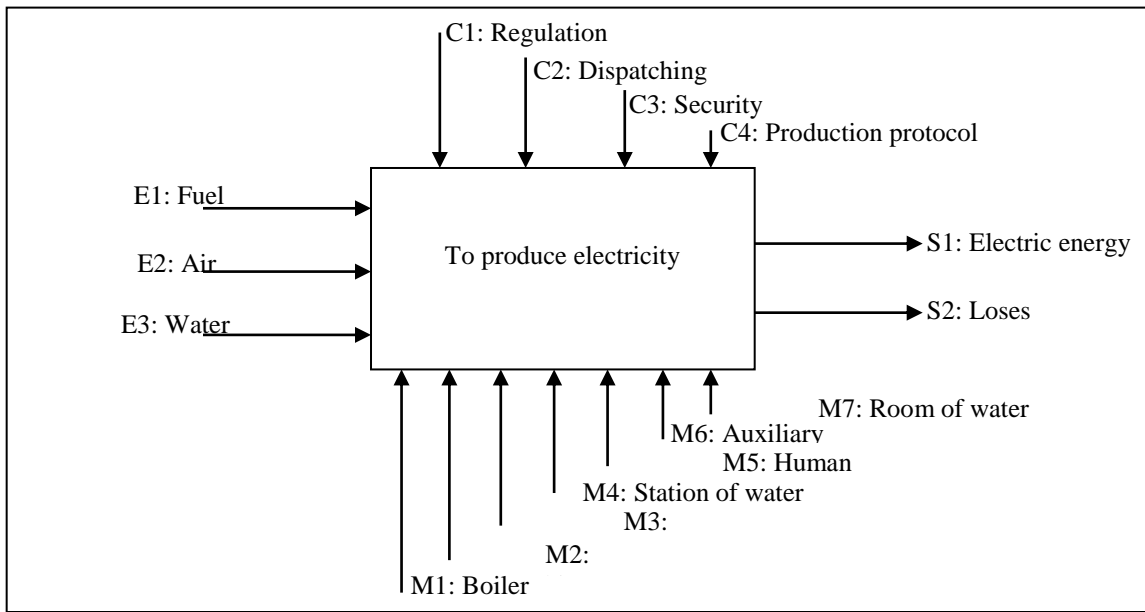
C1: Regulation

C2: Dispatching

C3: Security

C4: Production protocol

E1: Fuel

E2: Air

E3: Water

To produce electricity

S1: Electric energy

S2: Loses

M7: Room of water

M6: Auxiliary

M5: Human

M4: Station of water

M3:

M2:

M1: Boiler